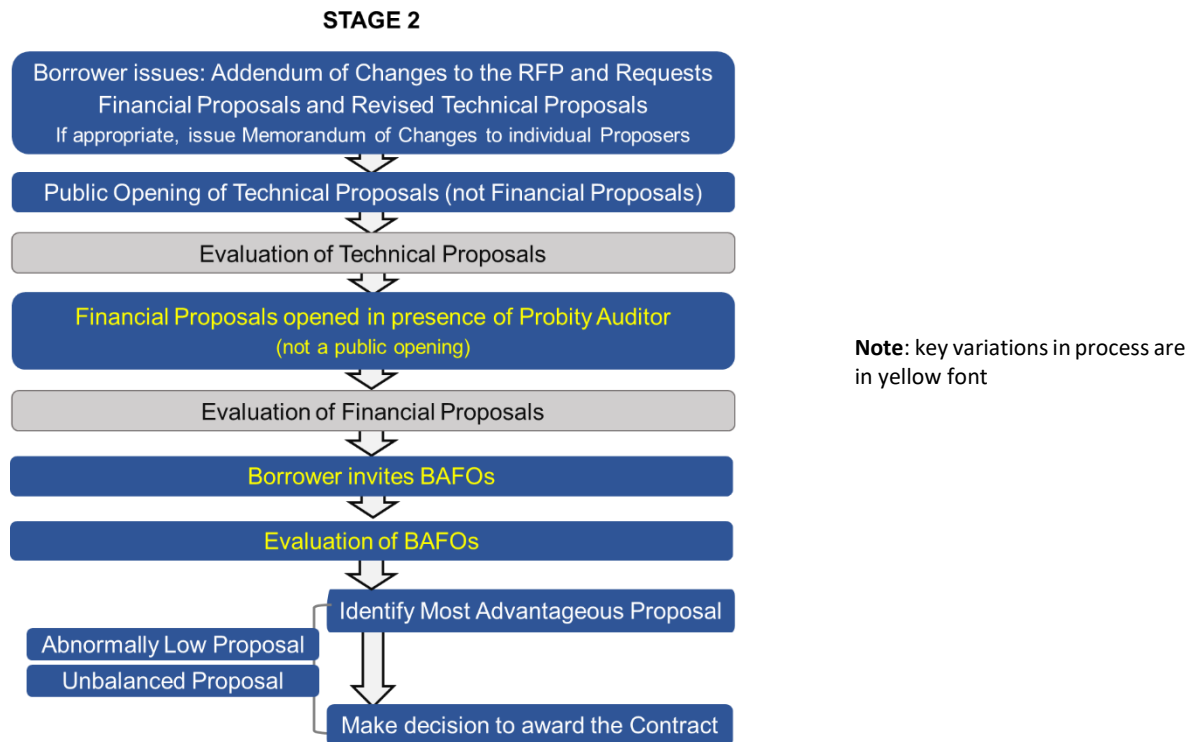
STAGE 2

Borrower issues: Addendum of Changes to the RFP and Requests Financial Proposals and Revised Technical Proposals
If appropriate, issue Memorandum of Changes to individual Proposers

Public Opening of Technical Proposals (not Financial Proposals)

Evaluation of Technical Proposals

Financial Proposals opened in presence of Probity Auditor
(not a public opening)

Evaluation of Financial Proposals

Borrower invites BAFOs

Evaluation of BAFOs

Identify Most Advantageous Proposal

Abnormally Low Proposal

Unbalanced Proposal

Make decision to award the Contract

**Note**: key variations in process are in yellow font